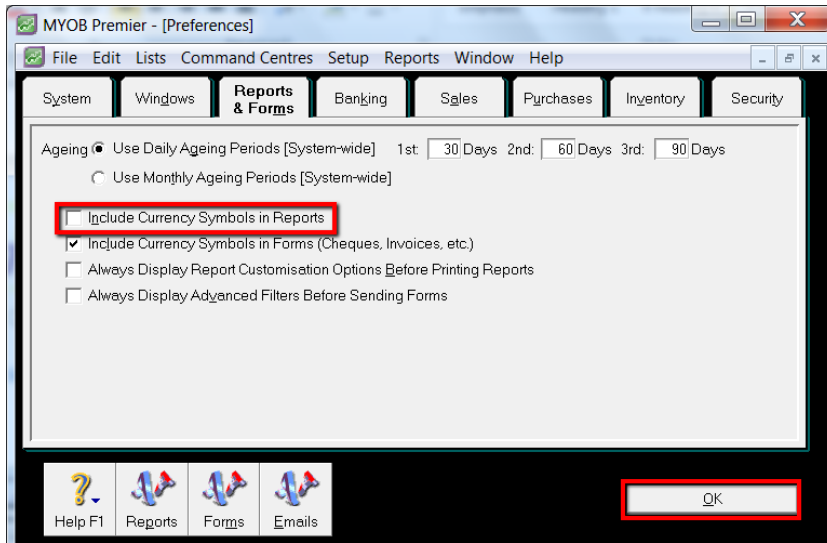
MYOB Premier - [Preferences]

File Edit Lists Command Centres Setup Reports Window Help

System | Windows | Reports & Forms | Banking | Sales | Purchases | Inventory | Security

Ageing Use Daily Ageing Periods [System-wide] 1st: 30 Days 2nd: 60 Days 3rd: 90 Days

Use Monthly Ageing Periods [System-wide]

Include Currency Symbols in Reports

Include Currency Symbols in Forms (Cheques, Invoices, etc.)

Always Display Report Customisation Options Before Printing Reports

Always Display Advanced Filters Before Sending Forms

Help F1 Reports Forms Emails

OK